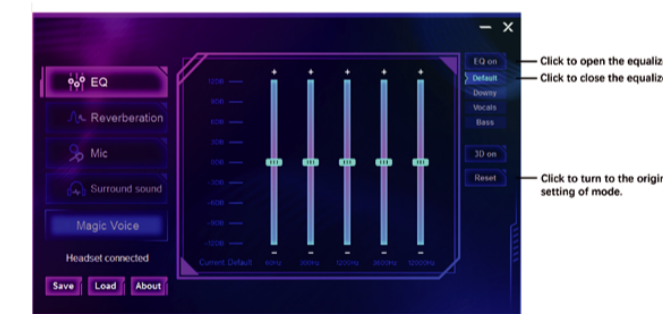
EQ
Reverberation
Mic
Surround sound
Magic Voice
Headset connected
Save Load About

12DB
9DB
6DB
3DB
0DB
-3DB
-6DB
-9DB
-12DB
Current Default
60Hz 300Hz 1200Hz 3600Hz 12000Hz

EQ on
Default
Downy
Vocals
Bass
3D on
Reset

Click to open the equaliz
Click to close the equaliz
Click to turn to the origi
setting of mode.